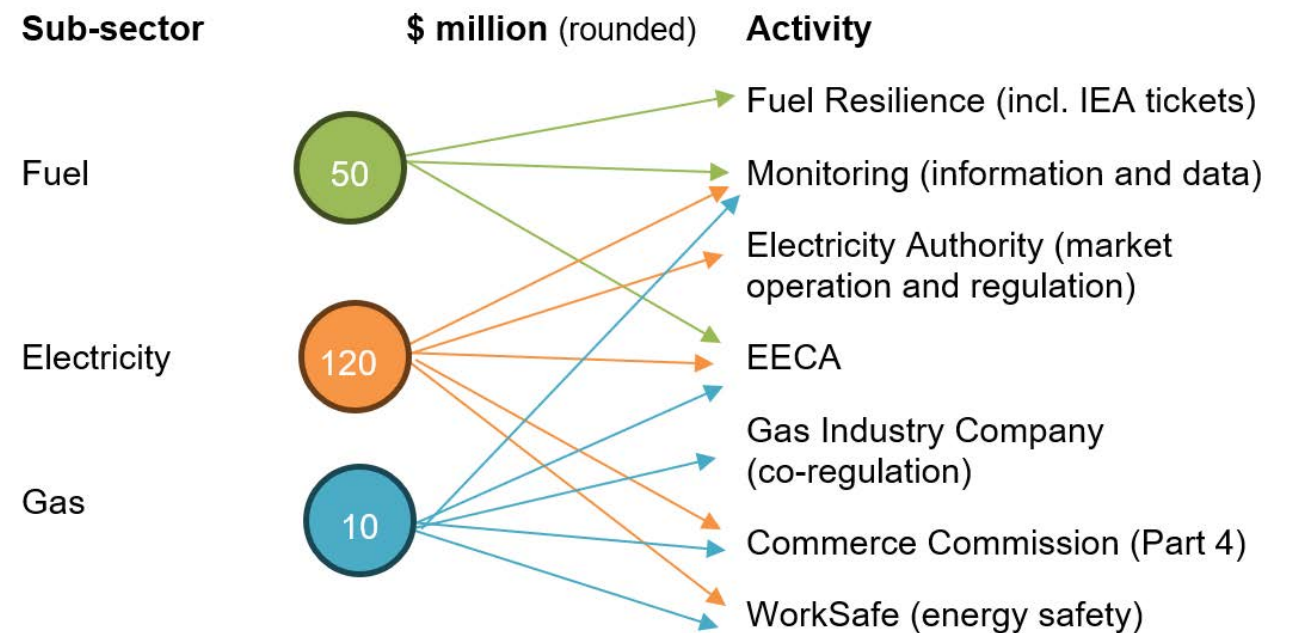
Sub-sector

$ million (rounded)

Activity

Fuel

50

Electricity

120

Gas

10

Fuel Resilience (incl. IEA tickets)

Monitoring (information and data)

Electricity Authority (market operation and regulation)

EECA

Gas Industry Company (co-regulation)

Commerce Commission (Part 4)

WorkSafe (energy safety)